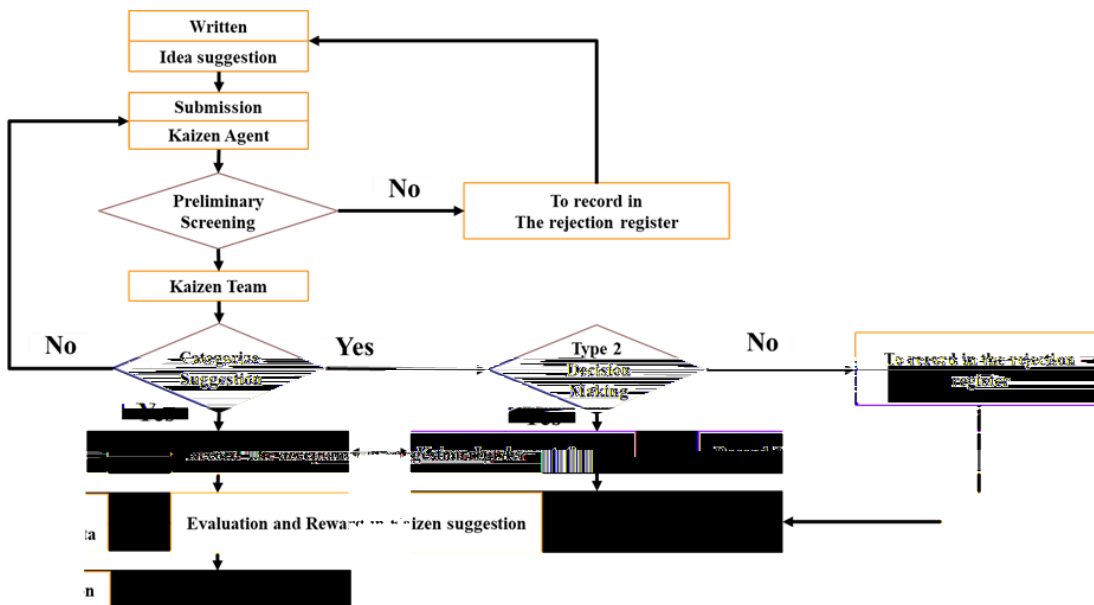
Written
Idea suggestion

Submission
Kaizen Agent

Preliminary Screening

No

To record in
The rejection register

Kaizen Team

No

Categorize Suggestion

Yes

Type 2 Decision Making

No

To record in the rejection register

Yes

Yes

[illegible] Kaizen leader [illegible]

Record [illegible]

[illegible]ta

Evaluation and Reward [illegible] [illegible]izen suggestion

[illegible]n